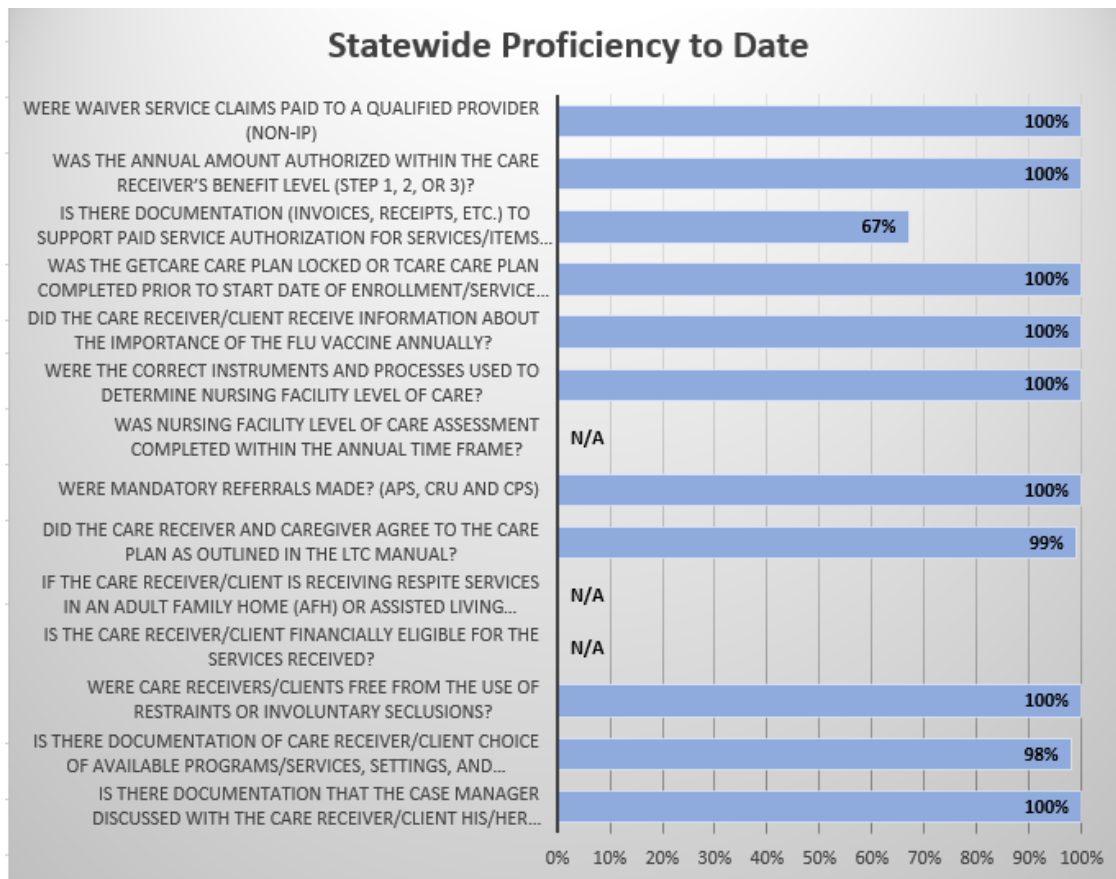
Statewide Proficiency to Date

WERE WAIVER SERVICE CLAIMS PAID TO A QUALIFIED PROVIDER (NON-IP) 100%

WAS THE ANNUAL AMOUNT AUTHORIZED WITHIN THE CARE RECEIVER'S BENEFIT LEVEL (STEP 1, 2, OR 3)? 100%

IS THERE DOCUMENTATION (INVOICES, RECEIPTS, ETC.) TO SUPPORT PAID SERVICE AUTHORIZATION FOR SERVICES/ITEMS… 67%

WAS THE GETCARE CARE PLAN LOCKED OR TCARE CARE PLAN COMPLETED PRIOR TO START DATE OF ENROLLMENT/SERVICE… 100%

DID THE CARE RECEIVER/CLIENT RECEIVE INFORMATION ABOUT THE IMPORTANCE OF THE FLU VACCINE ANNUALLY? 100%

WERE THE CORRECT INSTRUMENTS AND PROCESSES USED TO DETERMINE NURSING FACILITY LEVEL OF CARE? 100%

WAS NURSING FACILITY LEVEL OF CARE ASSESSMENT COMPLETED WITHIN THE ANNUAL TIME FRAME? N/A

WERE MANDATORY REFERRALS MADE? (APS, CRU AND CPS) 100%

DID THE CARE RECEIVER AND CAREGIVER AGREE TO THE CARE PLAN AS OUTLINED IN THE LTC MANUAL? 99%

IF THE CARE RECEIVER/CLIENT IS RECEIVING RESPITE SERVICES IN AN ADULT FAMILY HOME (AFH) OR ASSISTED LIVING… N/A

IS THE CARE RECEIVER/CLIENT FINANCIALLY ELIGIBLE FOR THE SERVICES RECEIVED? N/A

WERE CARE RECEIVERS/CLIENTS FREE FROM THE USE OF RESTRAINTS OR INVOLUNTARY SECLUSIONS? 100%

IS THERE DOCUMENTATION OF CARE RECEIVER/CLIENT CHOICE OF AVAILABLE PROGRAMS/SERVICES, SETTINGS, AND… 98%

IS THERE DOCUMENTATION THAT THE CASE MANAGER DISCUSSED WITH THE CARE RECEIVER/CLIENT HIS/HER… 100%

0% 10% 20% 30% 40% 50% 60% 70% 80% 90% 100%